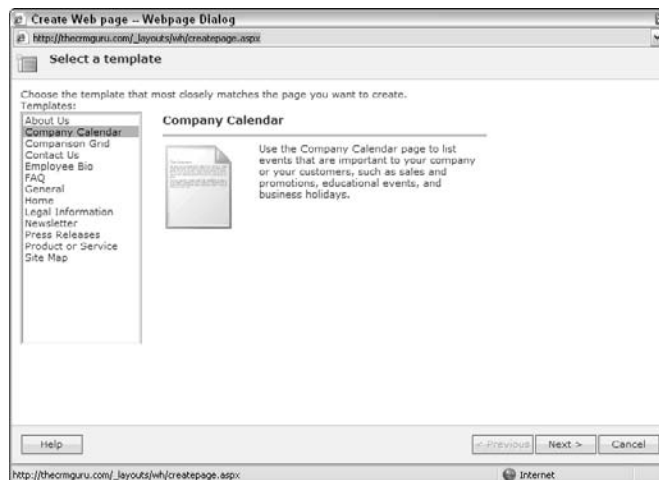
Create Web page -- Webpage Dialog

http://thecrmguru.com/_layouts/wh/createpage.aspx

Select a template

Choose the template that most closely matches the page you want to create.
Templates:

About Us
Company Calendar
Comparison Grid
Contact Us
Employee Bio
FAQ
General
Home
Legal Information
Newsletter
Press Releases
Product or Service
Site Map

Company Calendar

Use the Company Calendar page to list events that are important to your company or your customers, such as sales and promotions, educational events, and business holidays.

Help

< Previous

Next >

Cancel

http://thecrmguru.com/_layouts/wh/createpage.aspx

Internet